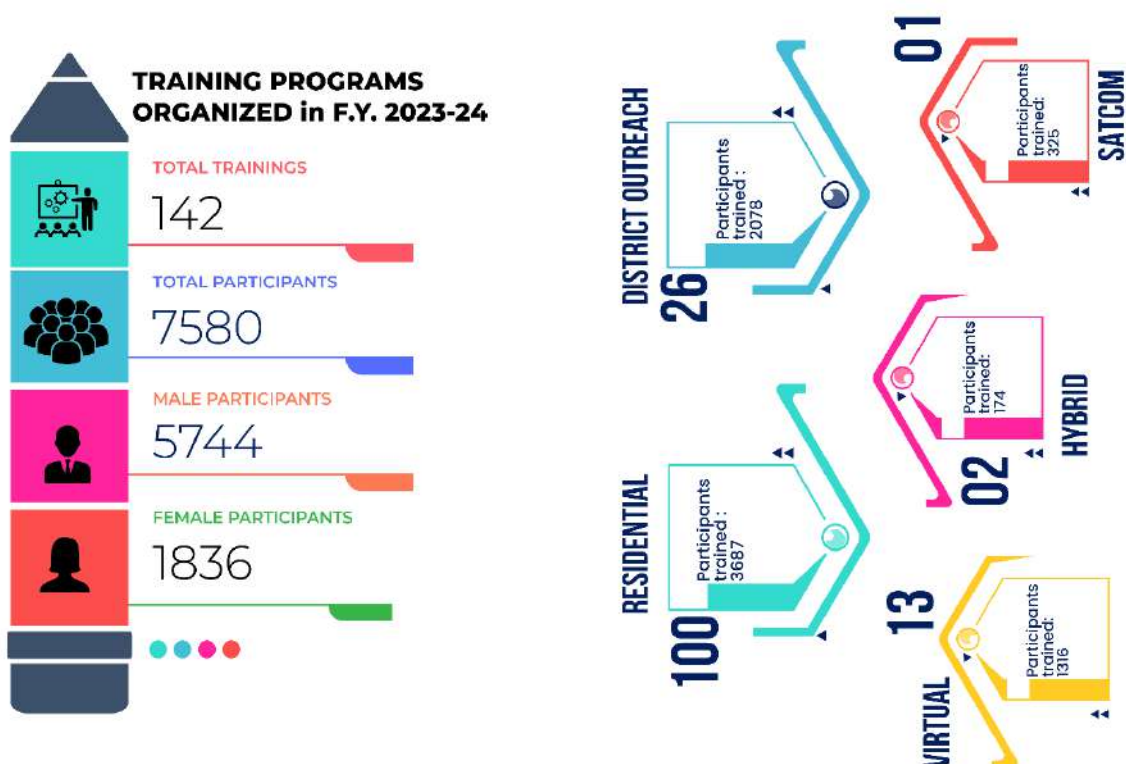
TRAINING PROGRAMS ORGANIZED in F.Y. 2023-24

TOTAL TRAININGS
142

TOTAL PARTICIPANTS
7580

MALE PARTICIPANTS
5744

FEMALE PARTICIPANTS
1836

DISTRICT OUTREACH
26
Participants trained : 2078

01
SATCOM
Participants trained: 325

RESIDENTIAL
100
Participants trained : 3687

02
HYBRID
Participants trained: 174

13
VIRTUAL
Participants trained: 1316